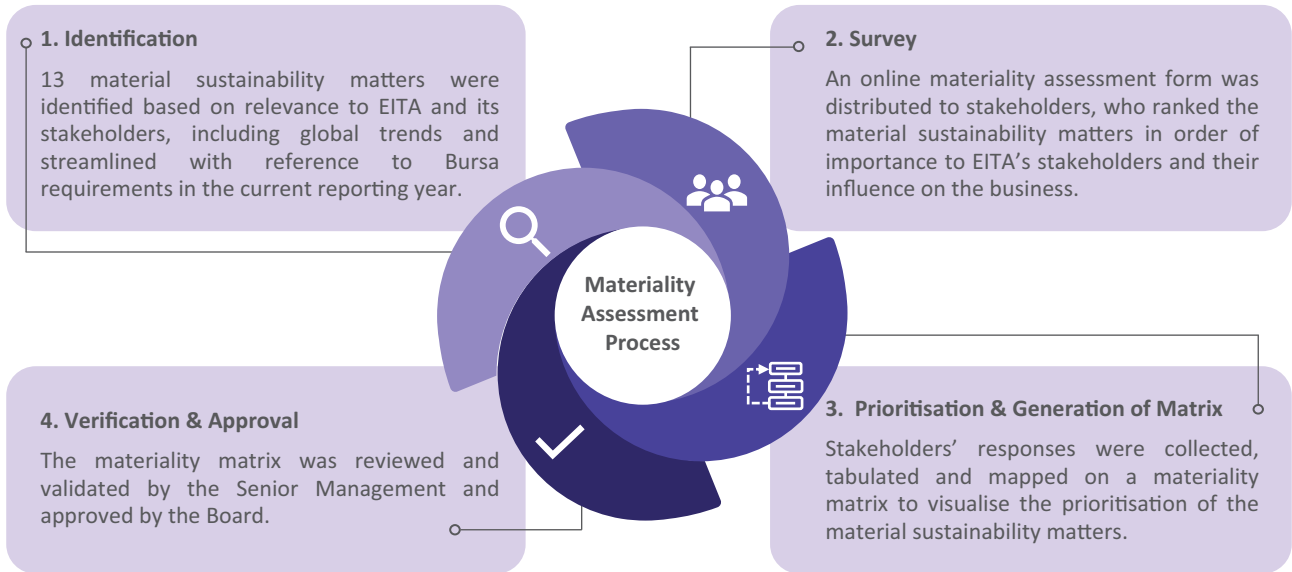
1. Identification

13 material sustainability matters were identified based on relevance to EITA and its stakeholders, including global trends and streamlined with reference to Bursa requirements in the current reporting year.

2. Survey

An online materiality assessment form was distributed to stakeholders, who ranked the material sustainability matters in order of importance to EITA's stakeholders and their influence on the business.

Materiality Assessment Process

4. Verification & Approval

The materiality matrix was reviewed and validated by the Senior Management and approved by the Board.

3. Prioritisation & Generation of Matrix

Stakeholders' responses were collected, tabulated and mapped on a materiality matrix to visualise the prioritisation of the material sustainability matters.